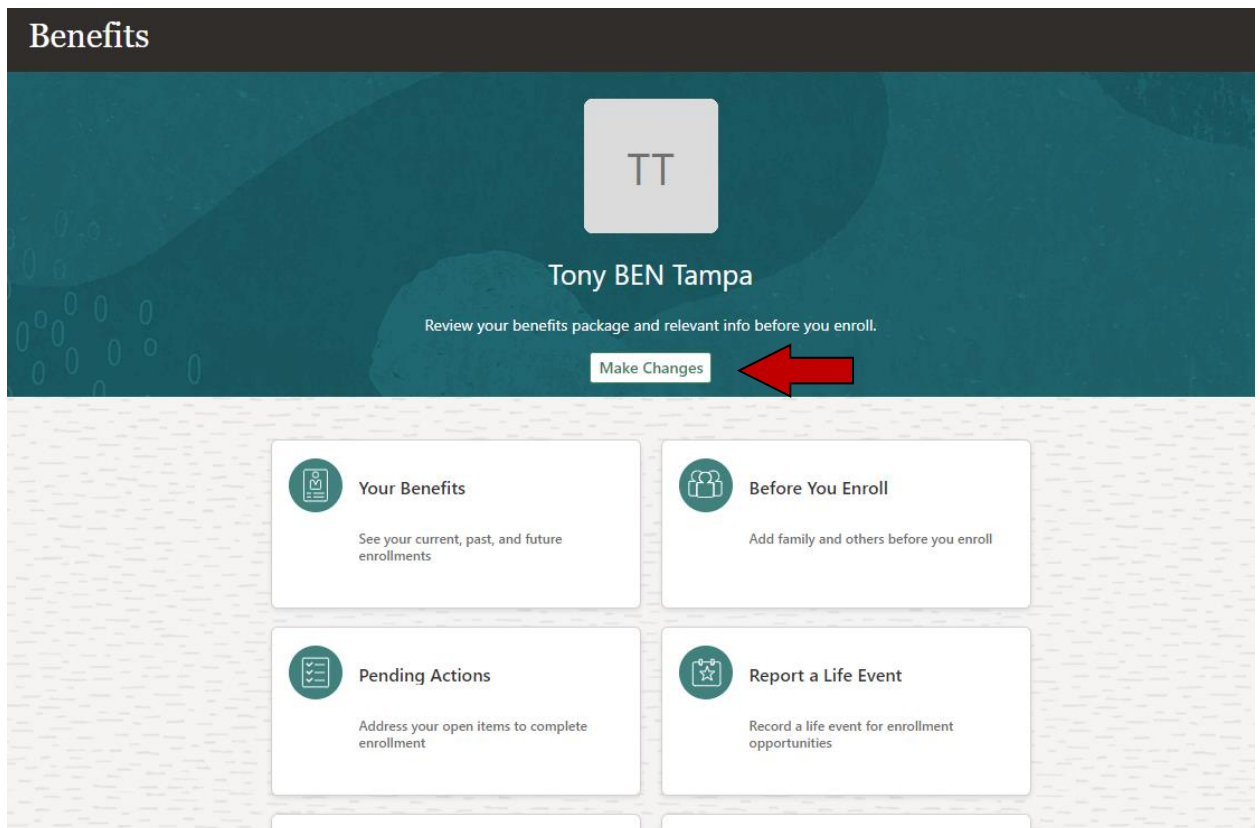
Benefits

TT

Tony BEN Tampa

Review your benefits package and relevant info before you enroll.

Make Changes

Your Benefits

See your current, past, and future enrollments

Before You Enroll

Add family and others before you enroll

Pending Actions

Address your open items to complete enrollment

Report a Life Event

Record a life event for enrollment opportunities